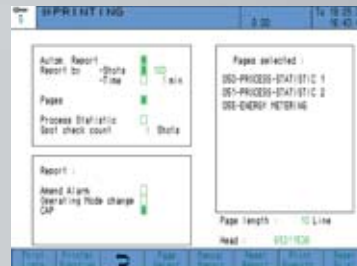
1 PRINTING 0.00

Autom. Report
Report to: -Shots 100
-Time 1 min
Pages
Process Statistic
Spot check count 1 Shots

Report :
Amend Alarm
Operating Mode change
CAP

Pages selected :
050-PROCESS-STATISTIC 1
051-PROCESS-STATISTIC 2
055-ENERGY METERING

Page length : 10 Line
Head : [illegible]